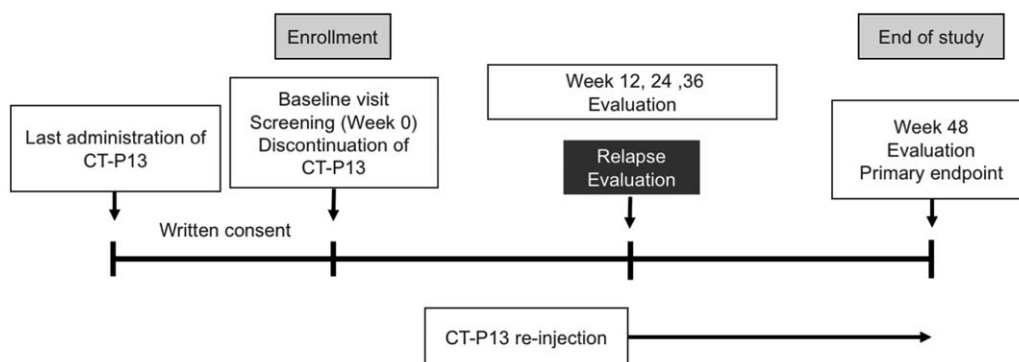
Enrollment

End of study

Week 12, 24 ,36
Evaluation

Last administration of CT-P13

Baseline visit
Screening (Week 0)
Discontinuation of CT-P13

Relapse
Evaluation

Week 48
Evaluation
Primary endpoint

Written consent

CT-P13 re-injection